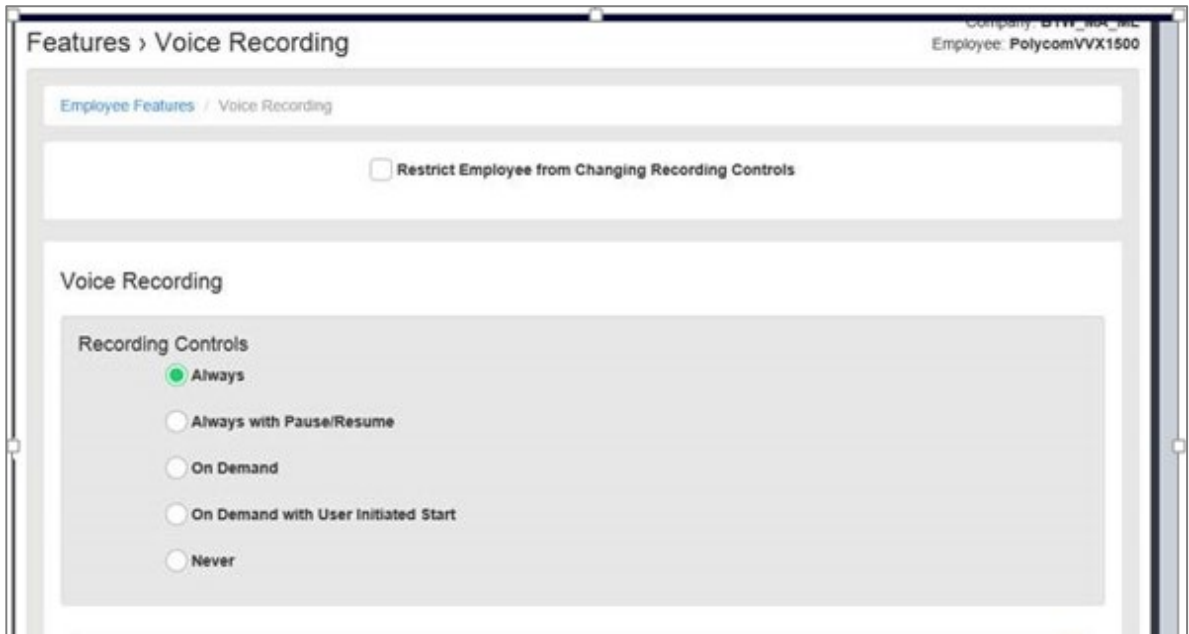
Features › Voice Recording

Company: BTW_MA_ML
Employee: PolycomVVX1500

Employee Features / Voice Recording

Restrict Employee from Changing Recording Controls

Voice Recording

Recording Controls

Always

Always with Pause/Resume

On Demand

On Demand with User Initiated Start

Never